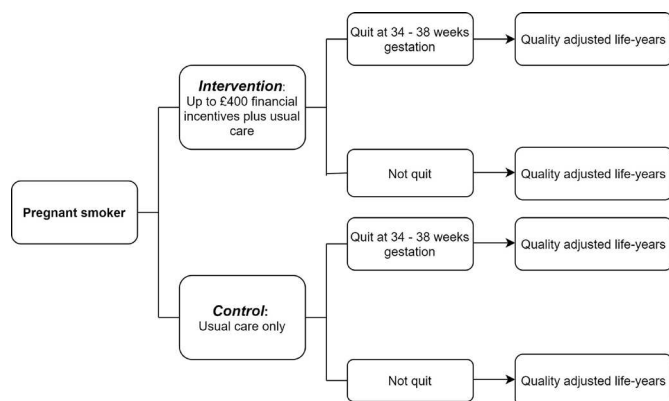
Pregnant smoker

Intervention: Up to £400 financial incentives plus usual care

Quit at 34 - 38 weeks gestation

Quality adjusted life-years

Not quit

Quality adjusted life-years

Control: Usual care only

Quit at 34 - 38 weeks gestation

Quality adjusted life-years

Not quit

Quality adjusted life-years